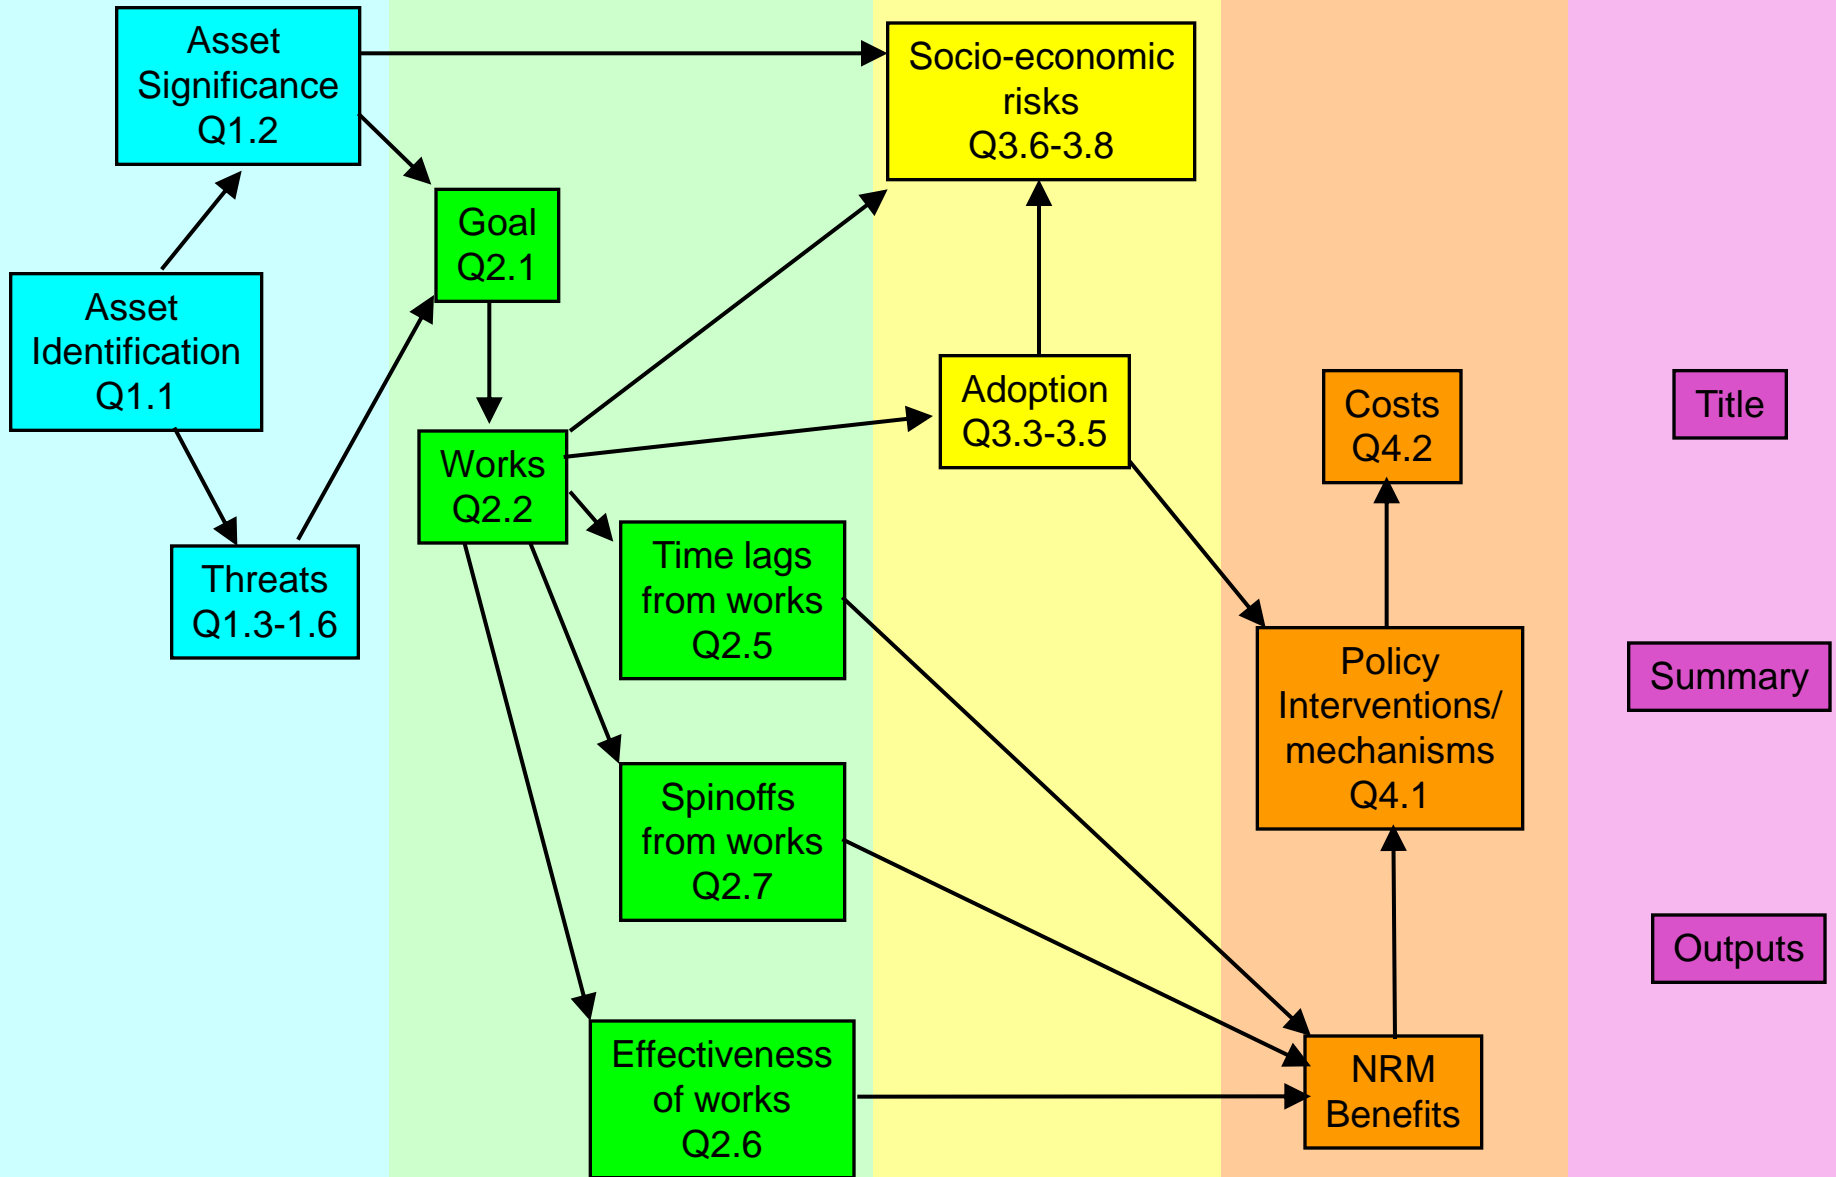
Asset Significance Q1.2

Socio-economic risks Q3.6-3.8

Goal Q2.1

Asset Identification Q1.1

Adoption Q3.3-3.5

Costs Q4.2

Title

Works Q2.2

Threats Q1.3-1.6

Time lags from works Q2.5

Policy Interventions/ mechanisms Q4.1

Summary

Spinoffs from works Q2.7

Outputs

Effectiveness of works Q2.6

NRM Benefits